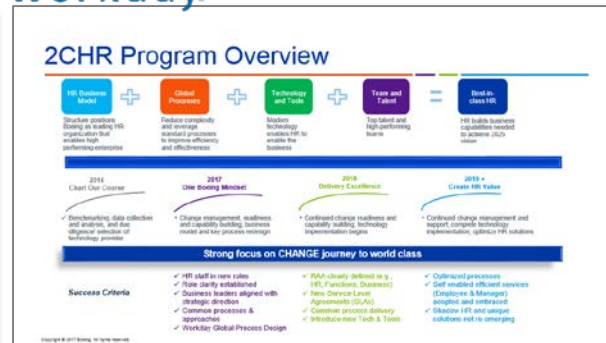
Workday.

2CHR Program Overview

HR Business Model

Structure positions Boeing as leading HR organization that enables high performing enterprise

Global Processes

Reduce complexity and leverage standard processes to improve efficiency and effectiveness

Technology and Tools

Modern technology enables HR to enable the business

Team and Talent

Top talent and high-performing teams

Best-in-class HR

HR builds business capabilities needed to achieve 2025 vision

2016
Chart Our Course

2017
One Boeing Mindset

2018
Delivery Excellence

2019 +
Create HR Value

✓ Benchmarking, data collection and analysis, and due diligence/ selection of technology provider

✓ Change management, readiness and capability building, business model and key process redesign

✓ Continued change readiness and capability building, technology implementation begins

✓ Continued change management and support, complete technology implementation, optimize HR solutions

Strong focus on CHANGE journey to world class

Success Criteria

✓ HR staff in new roles
✓ Role clarity established
✓ Business leaders aligned with strategic direction
✓ Common processes & approaches
✓ Workday Global Process Design

✓ RAA clearly defined (e.g., HR, Functions, Business)
✓ New Service Level Agreements (SLAs)
✓ Common process delivery
✓ Introduce new Tech & Tools

✓ Optimized processes
✓ Self enabled efficient services (Employee & Manager) adopted and embraced
✓ Shadow HR and unique solutions not re-emerging

Copyright © 2017 Boeing. All rights reserved.